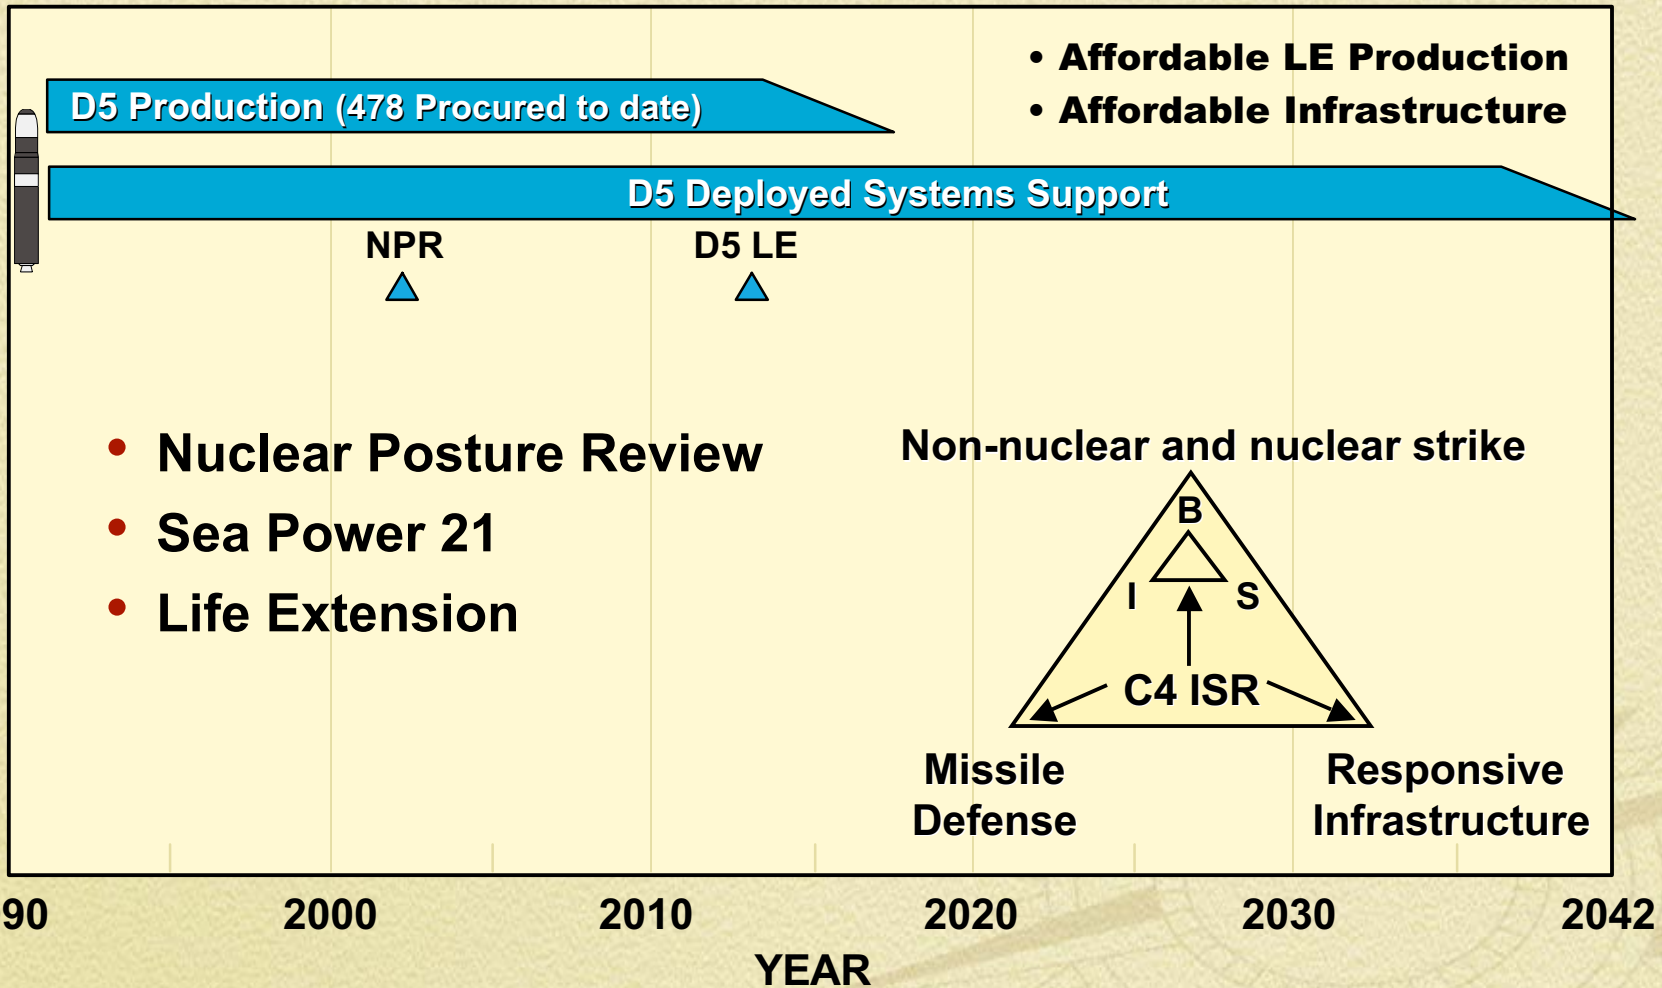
• Affordable LE Production
• Affordable Infrastructure

D5 Production (478 Procured to date)

D5 Deployed Systems Support

NPR

D5 LE

• Nuclear Posture Review
• Sea Power 21
• Life Extension

Non-nuclear and nuclear strike

B

I

S

C4 ISR

Missile Defense

Responsive Infrastructure

90

2000

2010

2020

2030

2042

YEAR